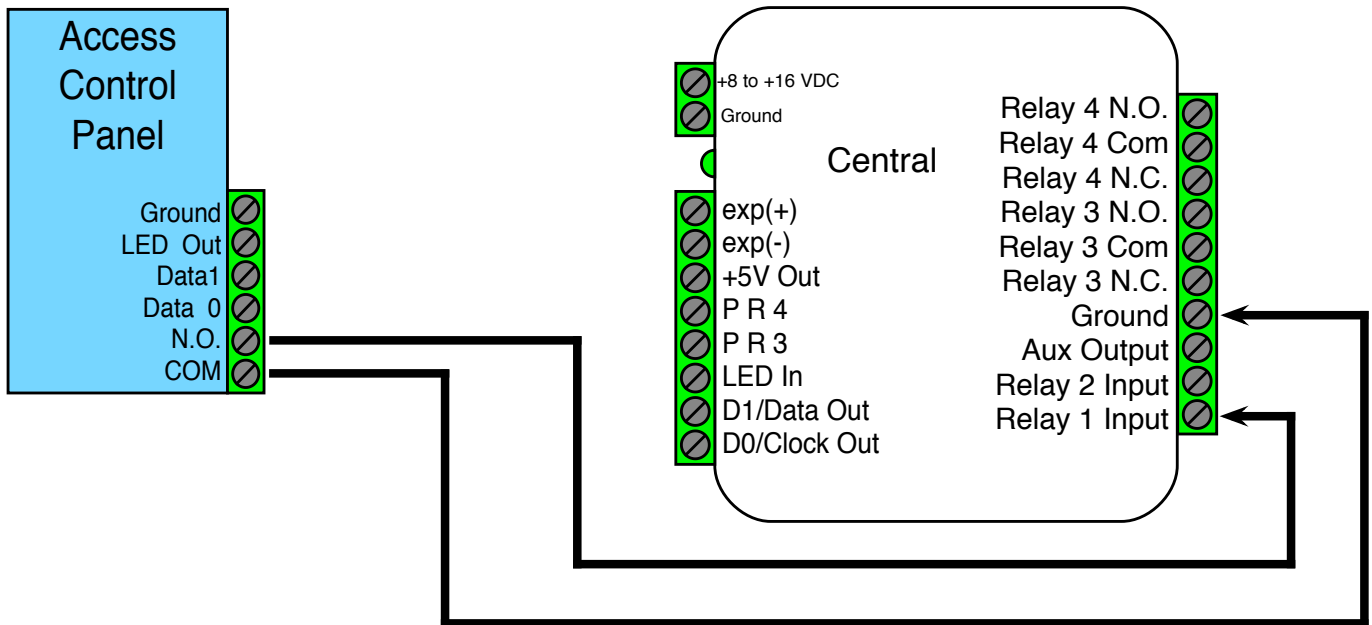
Access Control Panel

Ground
LED Out
Data1
Data 0
N.O.
COM

+8 to +16 VDC
Ground

Central

exp(+)
exp(-)
+5V Out
P R 4
P R 3
LED In
D1/Data Out
D0/Clock Out

Relay 4 N.O.
Relay 4 Com
Relay 4 N.C.
Relay 3 N.O.
Relay 3 Com
Relay 3 N.C.
Ground
Aux Output
Relay 2 Input
Relay 1 Input